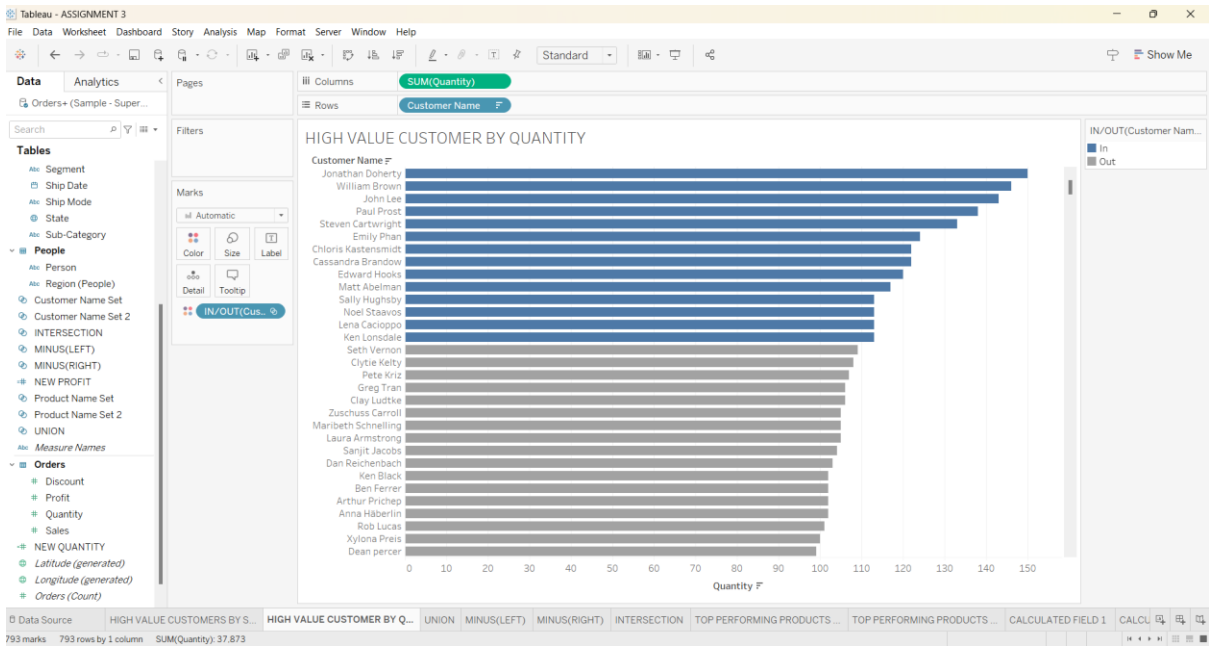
Tableau - ASSIGNMENT 3

File Data Worksheet Dashboard Story Analysis Map Format Server Window Help

Standard

Show Me

Data Analytics

Orders+ (Sample - Super...

Search

Tables

Segment
Ship Date
Ship Mode
State
Sub-Category
People
Person
Region (People)
Customer Name Set
Customer Name Set 2
INTERSECTION
MINUS(LEFT)
MINUS(RIGHT)
NEW PROFIT
Product Name Set
Product Name Set 2
UNION
Measure Names
Orders
Discount
Profit
Quantity
Sales
NEW QUANTITY
Latitude (generated)
Longitude (generated)
Orders (Count)

Pages

Filters

Marks

Automatic

Color Size Label
Detail Tooltip

IN/OUT(Cus...

Columns SUM(Quantity)

Rows Customer Name

HIGH VALUE CUSTOMER BY QUANTITY

Customer Name

Jonathan Doherty
William Brown
John Lee
Paul Prost
Steven Cartwright
Emily Phan
Chloris Kastensmidt
Cassandra Brandow
Edward Hooks
Matt Abelman
Sally Hughsby
Noel Staavos
Lena Cacioppo
Ken Lonsdale
Seth Vernon
Clytie Kelty
Pete Kriz
Greg Tran
Clay Ludtke
Zuschuss Carroll
Maribeth Schnelling
Laura Armstrong
Sanjit Jacobs
Dan Reichenbach
Ken Black
Ben Ferrer
Arthur Prichep
Anna Häberlin
Rob Lucas
Xylona Preis
Dean percer

0 10 20 30 40 50 60 70 80 90 100 110 120 130 140 150

Quantity

IN/OUT(Customer Nam...
In
Out

Data Source HIGH VALUE CUSTOMERS BY S... HIGH VALUE CUSTOMER BY Q... UNION MINUS(LEFT) MINUS(RIGHT) INTERSECTION TOP PERFORMING PRODUCTS ... TOP PERFORMING PRODUCTS ... CALCULATED FIELD 1 CALCU

793 marks 793 rows by 1 column SUM(Quantity): 37,873